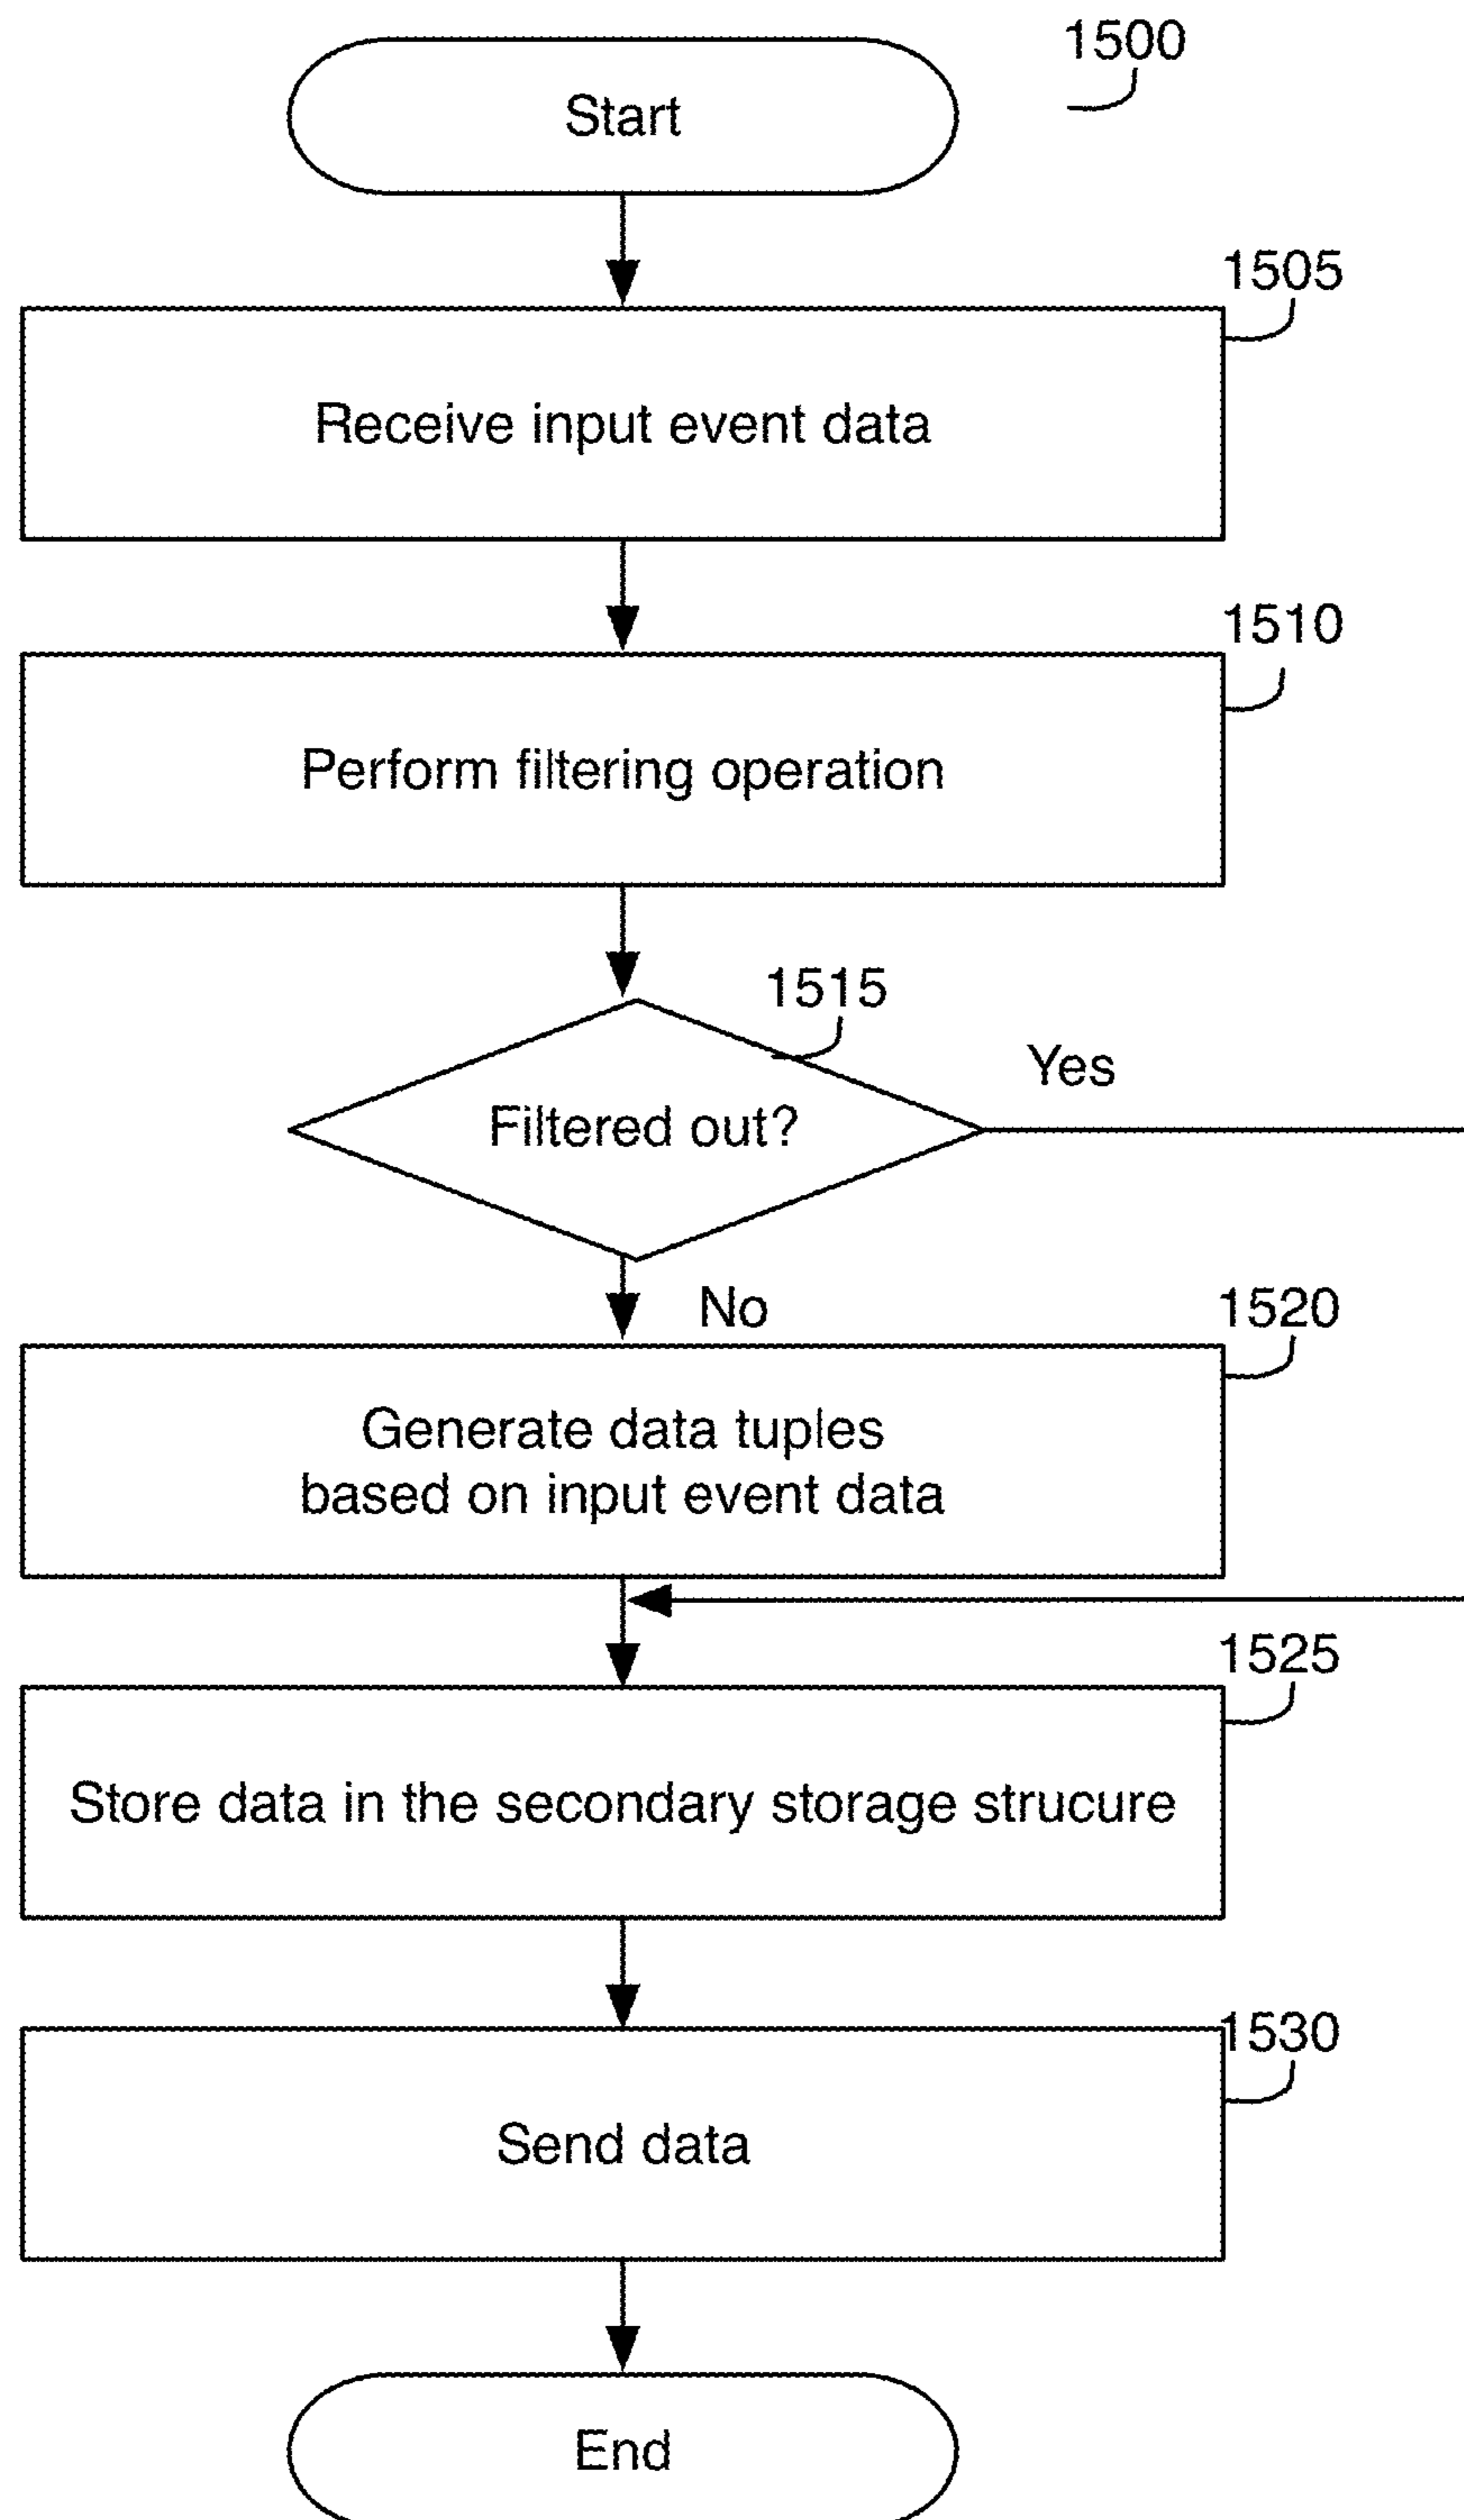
1500

Start

1505

Receive input event data

1510

Perform filtering operation

1515

Filtered out?

Yes

No

1520

Generate data tuples based on input event data

1525

Store data in the secondary storage strucure

1530

Send data

End